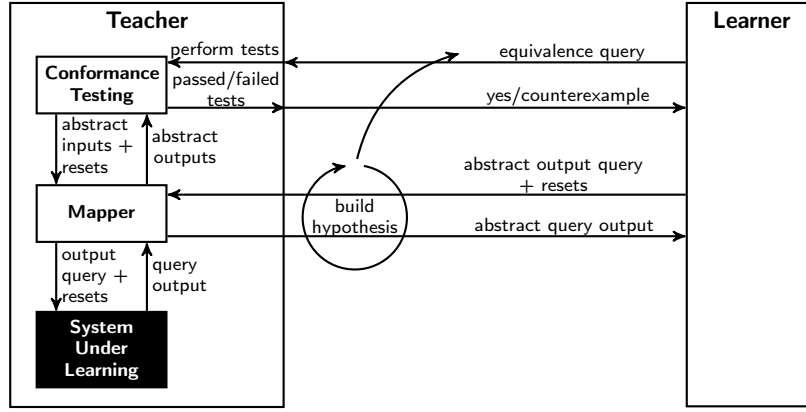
Teacher

Learner

perform tests

equivalence query

Conformance Testing

passed/failed tests

yes/counterexample

abstract inputs + resets

abstract outputs

abstract output query + resets

Mapper

build hypothesis

abstract query output

output query + resets

query output

System Under Learning